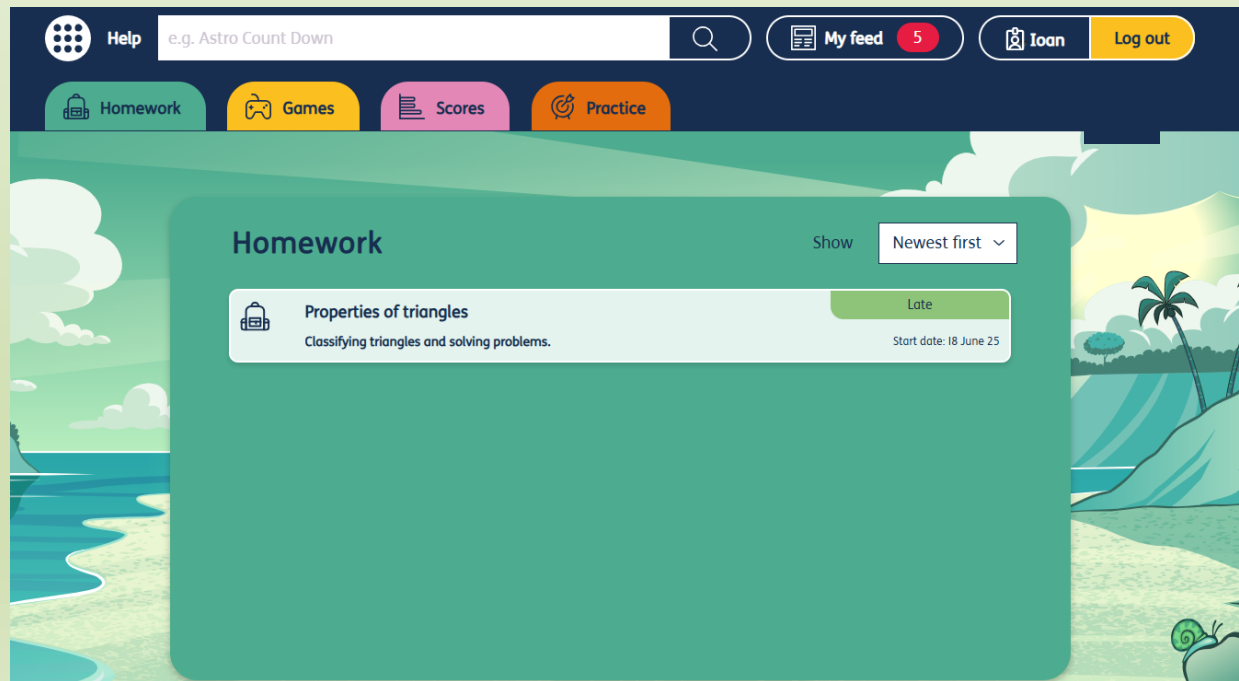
Help e.g. Astro Count Down My feed 5 Ioan Log out

Homework Games Scores Practice

Homework

Show Newest first

Properties of triangles
Classifying triangles and solving problems.
Late
Start date: 18 June 25